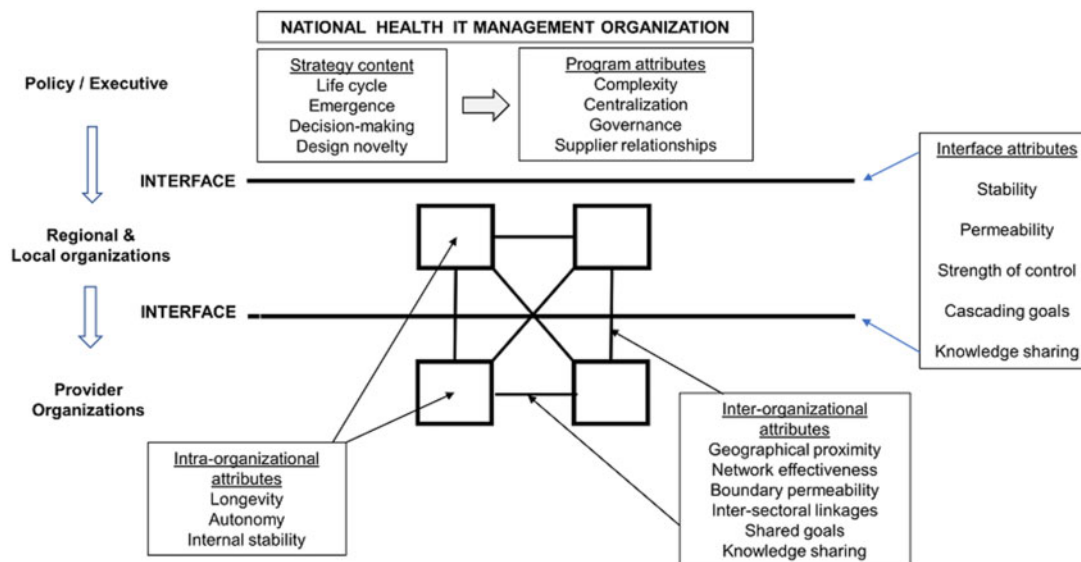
NATIONAL HEALTH IT MANAGEMENT ORGANIZATION

Policy / Executive

Strategy content
Life cycle
Emergence
Decision-making
Design novelty

Program attributes
Complexity
Centralization
Governance
Supplier relationships

INTERFACE

Interface attributes
Stability
Permeability
Strength of control
Cascading goals
Knowledge sharing

Regional & Local organizations

INTERFACE

Provider Organizations

Intra-organizational attributes
Longevity
Autonomy
Internal stability

Inter-organizational attributes
Geographical proximity
Network effectiveness
Boundary permeability
Inter-sectoral linkages
Shared goals
Knowledge sharing